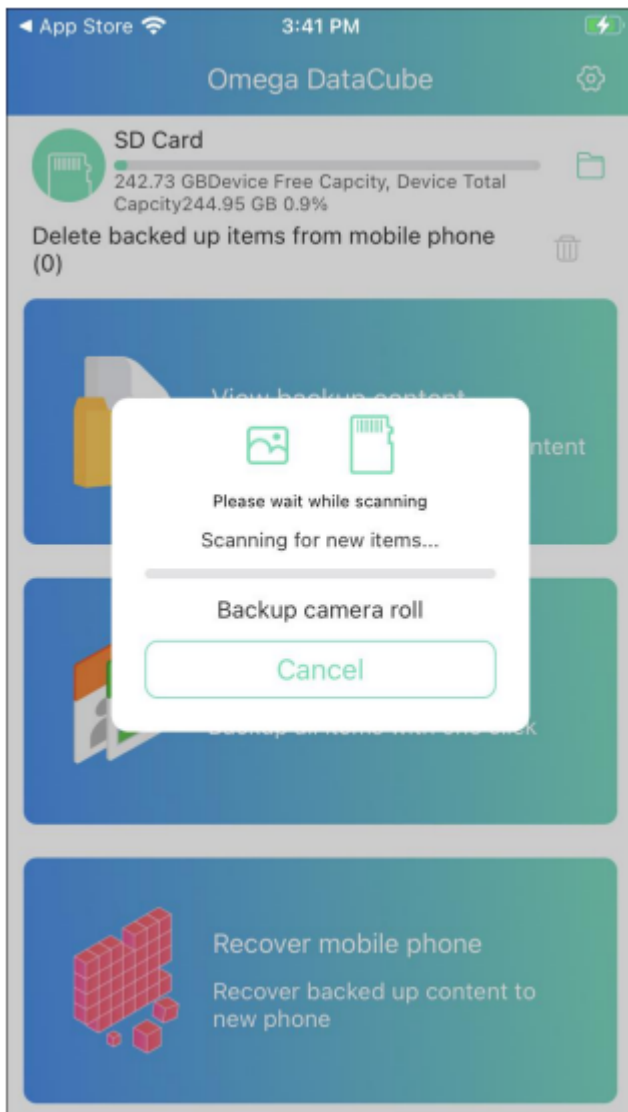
◀ App Store 3:41 PM

Omega DataCube

SD Card
242.73 GBDevice Free Capcity, Device Total Capcity244.95 GB 0.9%

Delete backed up items from mobile phone (0)

View backup content
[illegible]ntent

Please wait while scanning

Scanning for new items...

Backup camera roll

Cancel

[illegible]

Recover mobile phone

Recover backed up content to new phone